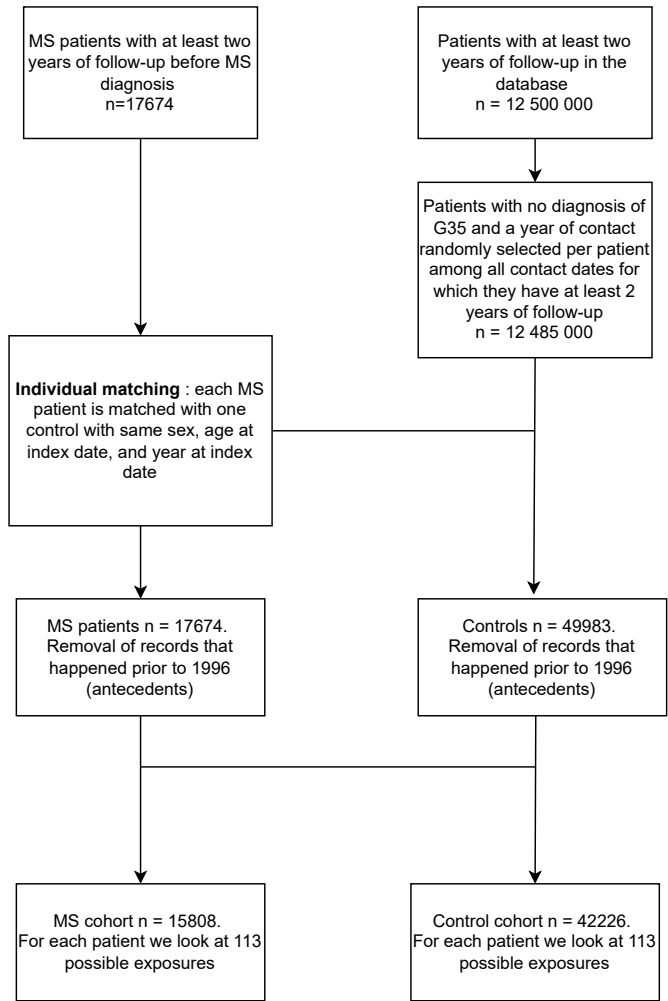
MS patients with at least two years of follow-up before MS diagnosis
n=17674

Patients with at least two years of follow-up in the database
n = 12 500 000

Patients with no diagnosis of G35 and a year of contact randomly selected per patient among all contact dates for which they have at least 2 years of follow-up
n = 12 485 000

**Individual matching** : each MS patient is matched with one control with same sex, age at index date, and year at index date

MS patients n = 17674. Removal of records that happened prior to 1996 (antecedents)

Controls n = 49983. Removal of records that happened prior to 1996 (antecedents)

MS cohort n = 15808. For each patient we look at 113 possible exposures

Control cohort n = 42226. For each patient we look at 113 possible exposures